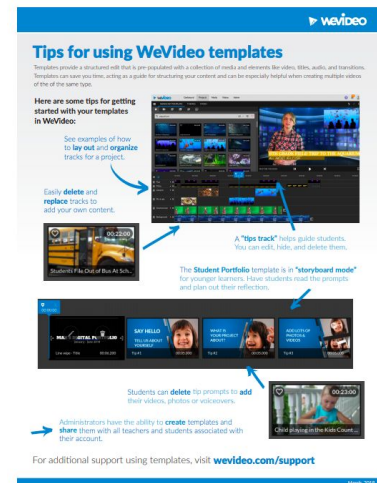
wevideo

Tips for using WeVideo templates

Templates provide a structured edit that is pre-populated with a collection of media and elements like video, titles, audio, and transitions. Templates can save you time, acting as a guide for structuring your content and can be especially helpful when creating multiple videos of the of the same type.

Here are some tips for getting started with your templates in WeVideo:

See examples of how to lay out and organize tracks for a project.

Easily delete and replace tracks to add your own content.

00:22:00

Students File Out of Bus At Sch...

A "tips track" helps guide students. You can edit, hide, and delete them.

The Student Portfolio template is in "storyboard mode" for younger learners. Have students read the prompts and plan out their reflection.

SAY HELLO

TELL US ABOUT YOURSELF

WHAT IS YOUR PROJECT ABOUT?

ADD LOTS OF PHOTOS & VIDEOS!

Students can delete tip prompts to add their videos, photos or voiceovers.

00:23:00

Child playing in the Kids Count...

Administrators have the ability to create templates and share them with all teachers and students associated with their account.

For additional support using templates, visit wevideo.com/support

March 2018